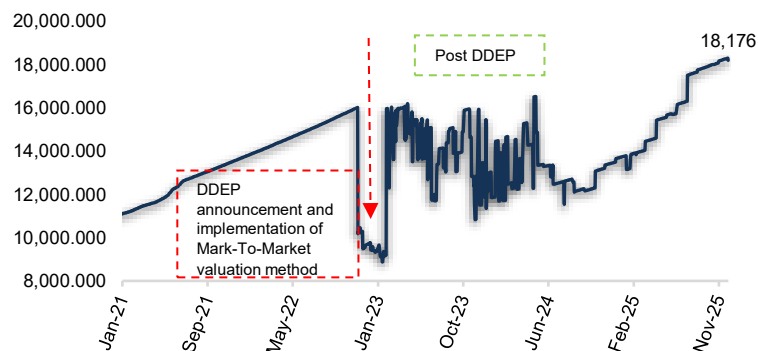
20,000.000
18,000.000
16,000.000
14,000.000
12,000.000
10,000.000
8,000.000

18,176

Post DDEP

DDEP announcement and implementation of Mark-To-Market valuation method

Jan-21
Sep-21
May-22
Jan-23
Oct-23
Jun-24
Feb-25
Nov-25